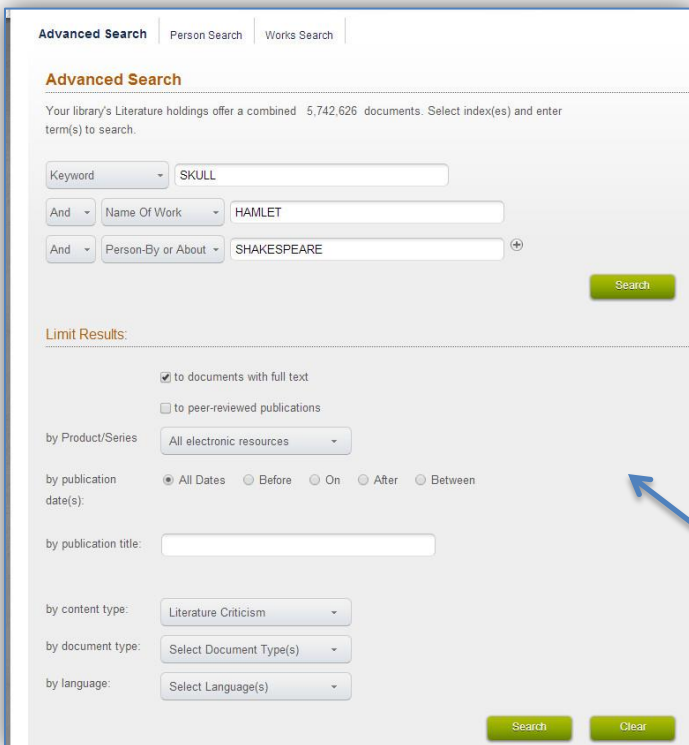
Advanced Search | Person Search | Works Search

Advanced Search

Your library's Literature holdings offer a combined 5,742,626 documents. Select index(es) and enter term(s) to search.

Keyword SKULL

And Name Of Work HAMLET

And Person-By or About SHAKESPEARE

Search

Limit Results:

to documents with full text

to peer-reviewed publications

by Product/Series All electronic resources

by publication date(s): All Dates Before On After Between

by publication title:

by content type: Literature Criticism

by document type: Select Document Type(s)

by language: Select Language(s)

Search Clear